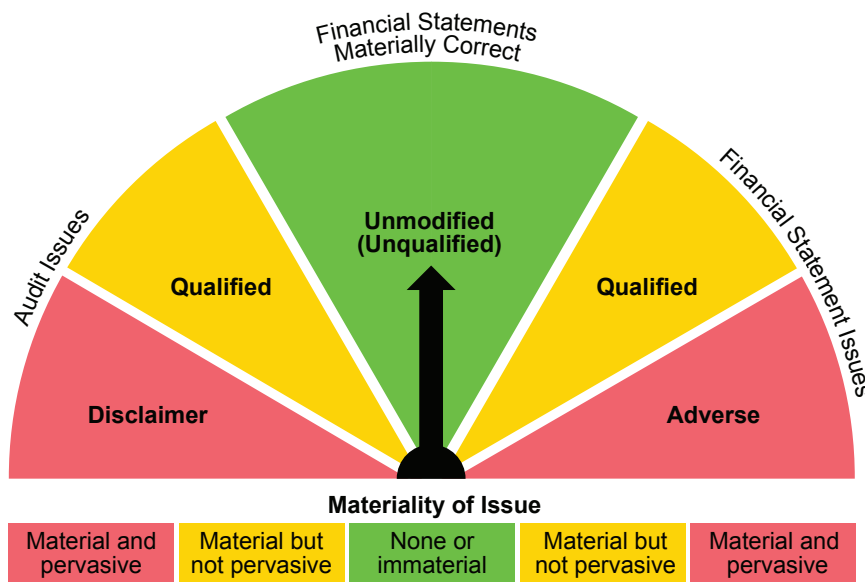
Financial Statements Materially Correct

Audit Issues

Financial Statement Issues

Unmodified (Unqualified)

Qualified

Qualified

Disclaimer

Adverse

Materiality of Issue

| Material and pervasive | Material but not pervasive | None or immaterial | Material but not pervasive | Material and pervasive |
|---|---|---|---|---|